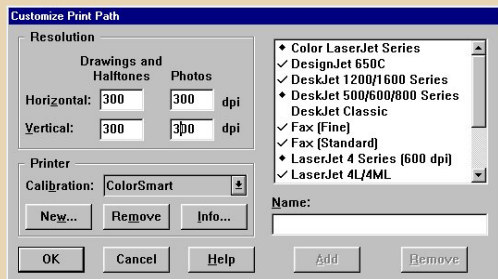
Customize Print Path

Resolution

Drawings and Halftones

Photos

Horizontal: 300 300 dpi

Vertical: 300 300 dpi

Printer

Calibration: ColorSmart

New...

Remove

Info...

◆ Color LaserJet Series
✓ DesignJet 650C
✓ DeskJet 1200/1600 Series
◆ DeskJet 500/600/800 Series
DeskJet Classic
✓ Fax (Fine)
✓ Fax (Standard)
◆ LaserJet 4 Series (600 dpi)
✓ LaserJet 4L/4ML

Name:

OK

Cancel

Help

Add

Remove